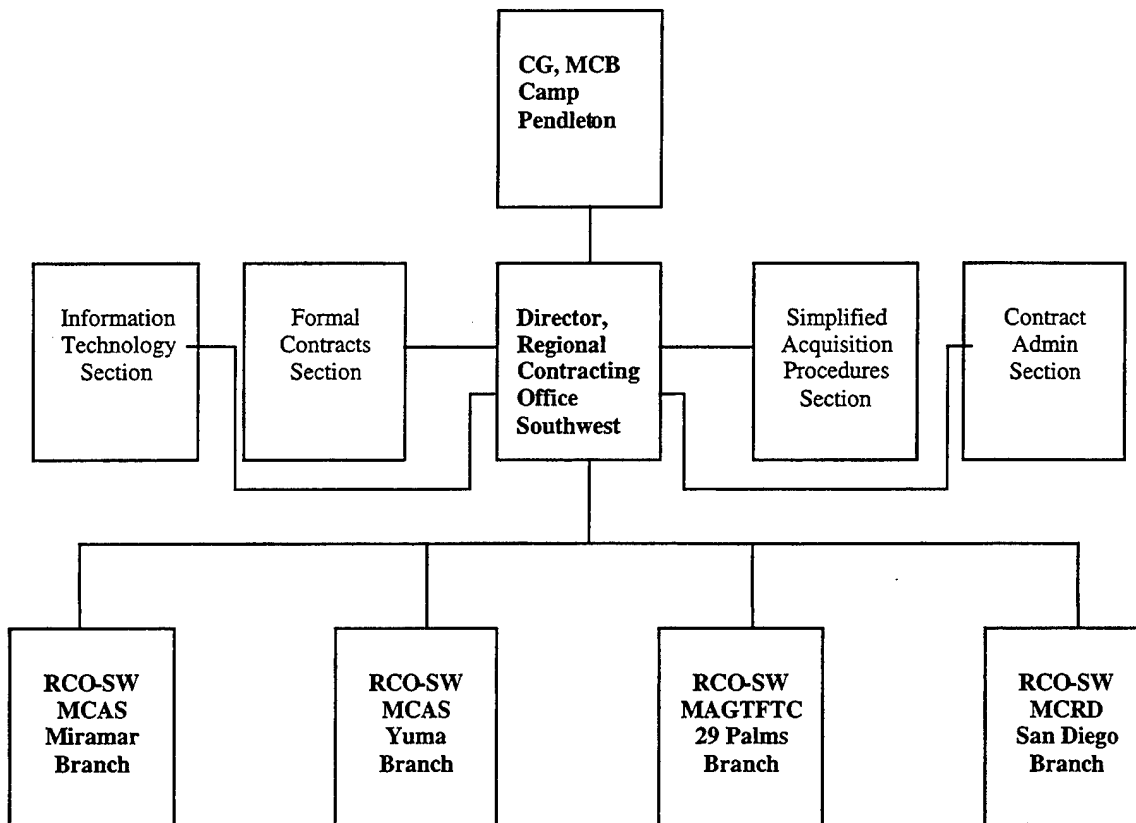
CG, MCB Camp Pendleton

Information Technology Section

Formal Contracts Section

Director, Regional Contracting Office Southwest

Simplified Acquisition Procedures Section

Contract Admin Section

RCO-SW MCAS Miramar Branch

RCO-SW MCAS Yuma Branch

RCO-SW MAGTFTC 29 Palms Branch

RCO-SW MCRD San Diego Branch